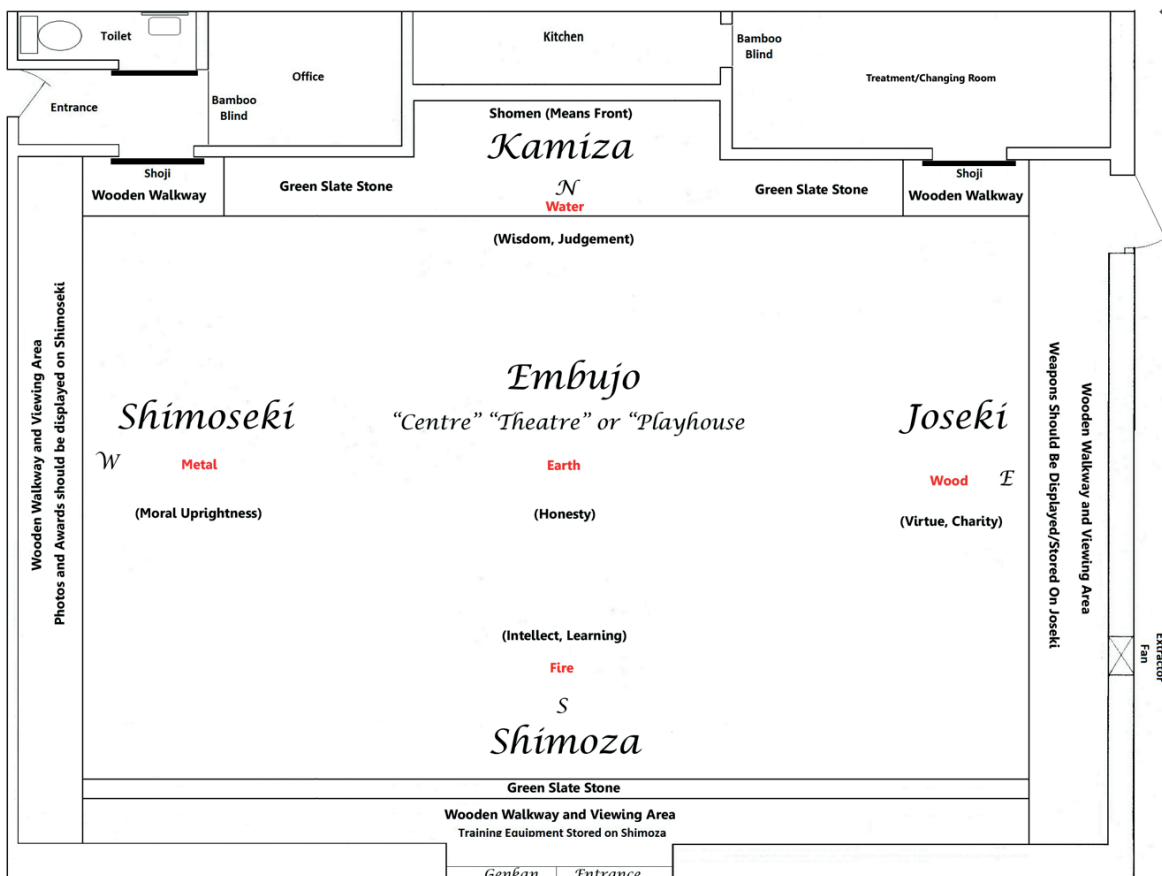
Toilet

Kitchen

Bamboo Blind

Office

Treatment/Changing Room

Entrance

Bamboo Blind

Shomen (Means Front)

Kamiza

Shoji

Shoji

Wooden Walkway

Green Slate Stone

N

Green Slate Stone

Wooden Walkway

Water

(Wisdom, Judgement)

Wooden Walkway and Viewing Area
Photos and Awards should be displayed on Shimoseki

Embujo

Shimoseki

"Centre" "Theatre" or "Playhouse

Joseki

Weapons Should Be Displayed/Stored On Joseki.

Wooden Walkway and Viewing Area

W

Metal

Earth

Wood

E

(Moral Uprightness)

(Honesty)

(Virtue, Charity)

(Intellect, Learning)

Fire

Extractor Fan

S

Shimoza

Green Slate Stone

Wooden Walkway and Viewing Area
Training Equipment Stored on Shimoza

Genkan

Entrance